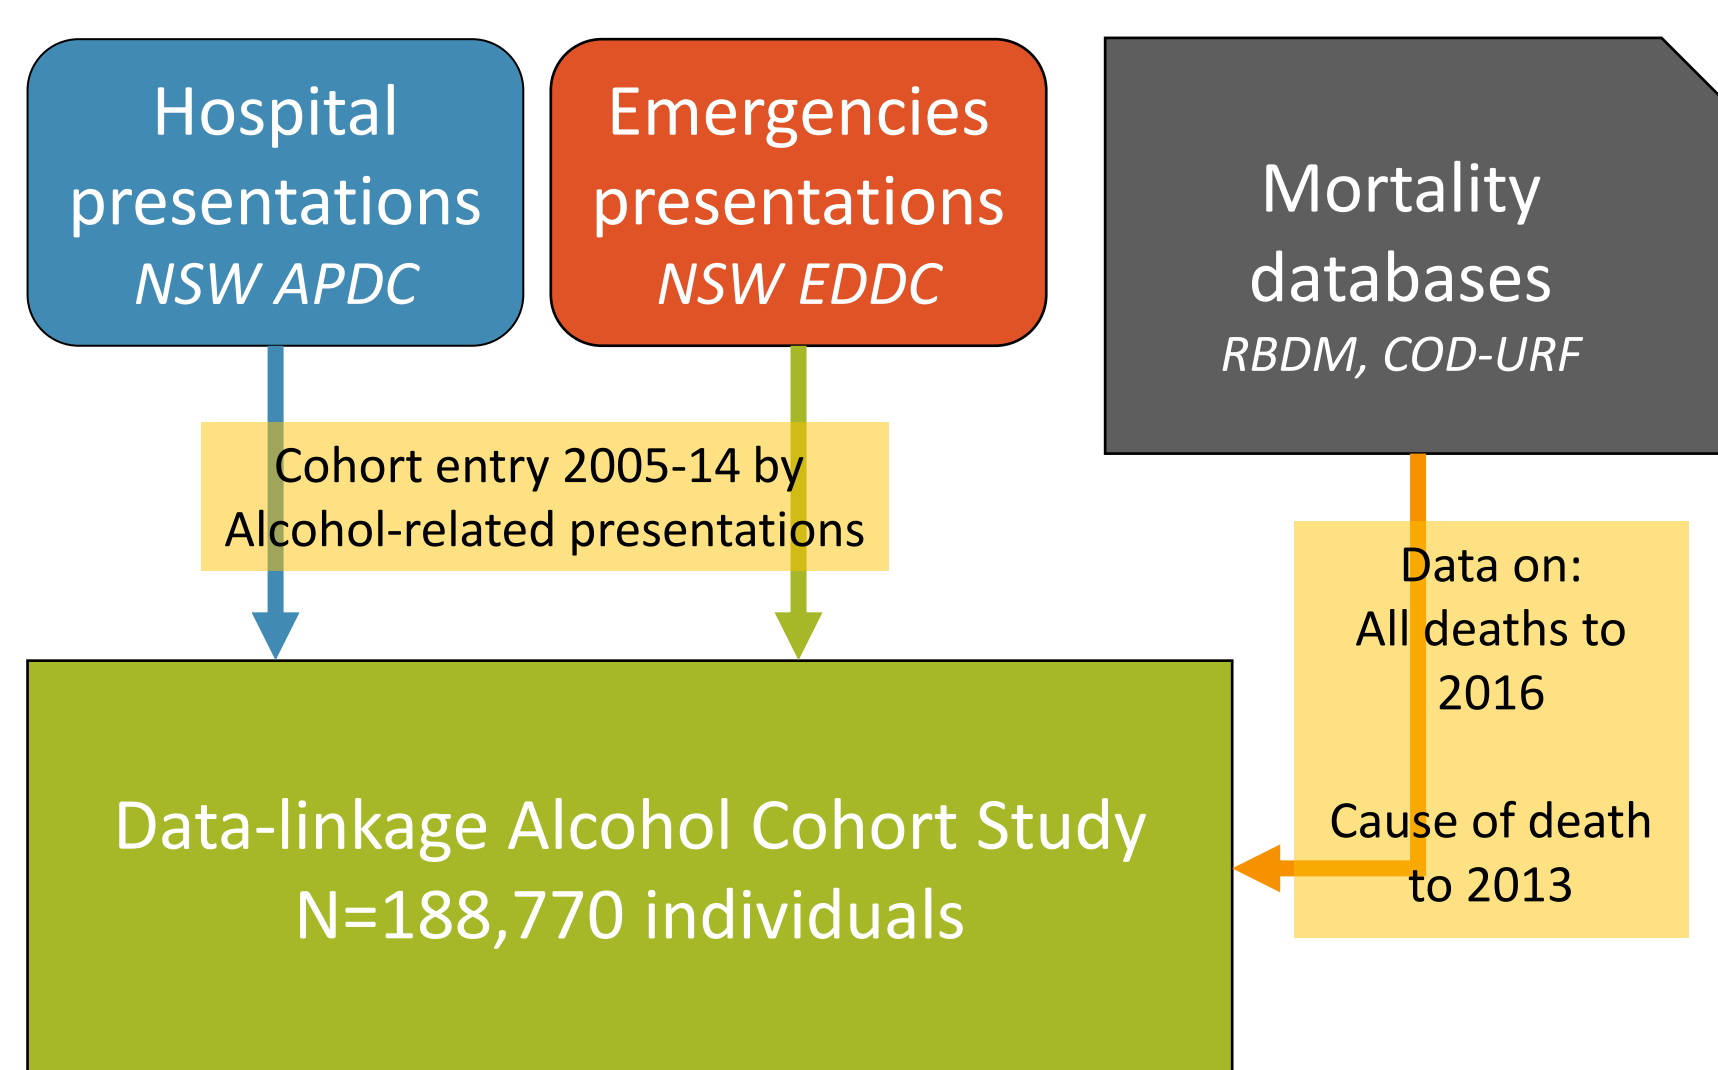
Hospital presentations
NSW APDC

Emergencies presentations
NSW EDDC

Mortality databases
RBDM, COD-URF

Cohort entry 2005-14 by Alcohol-related presentations

Data on:
All deaths to 2016

Cause of death to 2013

Data-linkage Alcohol Cohort Study
N=188,770 individuals